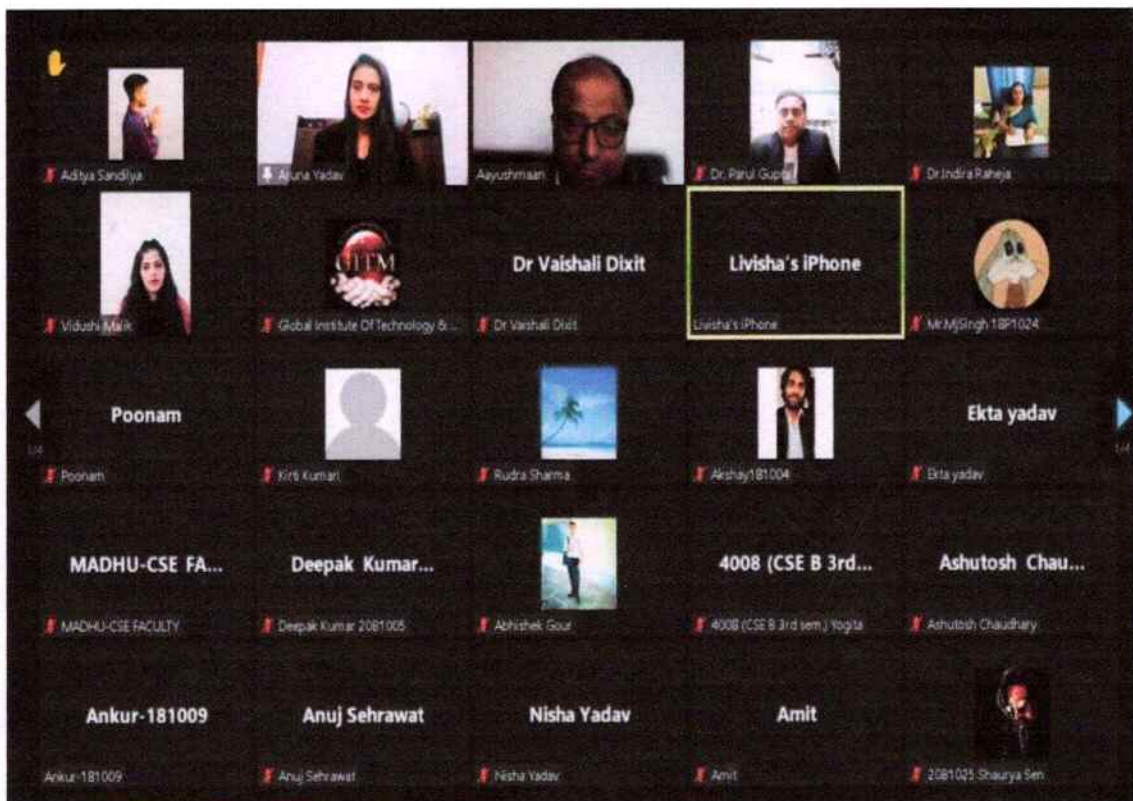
Aditya Sandilya

Aruna Yadav

Aayushmaan

Dr. Parul Gupta

Dr.Indira Raheja

Vidushi Malik

GITM

Global Institute Of Technology &...

Dr Vaishali Dixit

Dr Vaishali Dixit

Livisha's iPhone

Livisha's iPhone

Mr.MjSingh 18P1024

Poonam

Poonam

Kirti Kumari

Rudra Sharma

Akshay181004

Ekta yadav

Ekta yadav

MADHU-CSE FA...

MADHU-CSE FACULTY

Deepak Kumar...

Deepak Kumar 20B1005

Abhishek Gour

4008 (CSE B 3rd...

4008 (CSE B 3rd sem.) Yogita

Ashutosh Chau...

Ashutosh Chaudhary

Ankur-181009

Ankur-181009

Anuj Sehrawat

Anuj Sehrawat

Nisha Yadav

Nisha Yadav

Amit

Amit

20B1025 Shaurya Sen

1/4

1/4